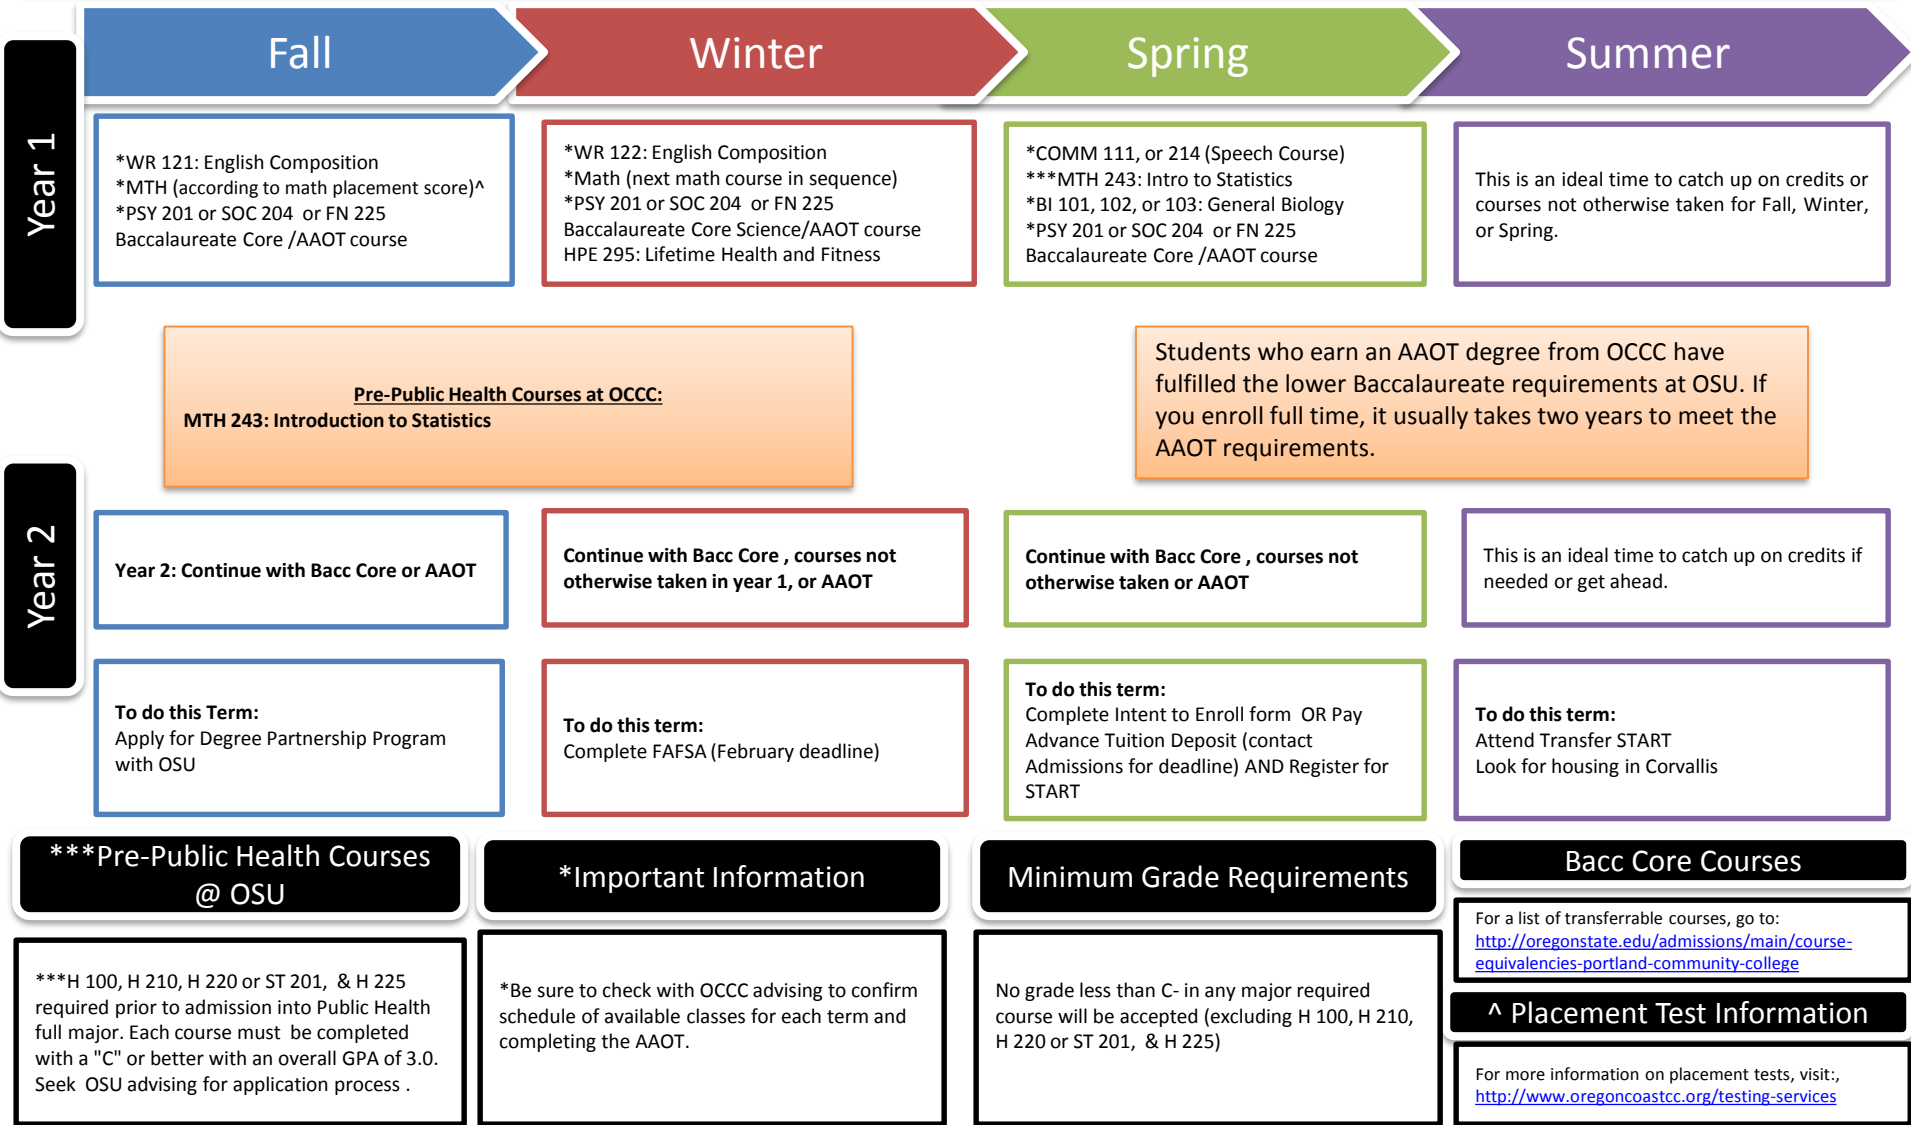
Fall

Winter

Spring

Summer

Year 1

*WR 121: English Composition
*MTH (according to math placement score)^
*PSY 201 or SOC 204 or FN 225
Baccalaureate Core /AAOT course

*WR 122: English Composition
*Math (next math course in sequence)
*PSY 201 or SOC 204 or FN 225
Baccalaureate Core Science/AAOT course
HPE 295: Lifetime Health and Fitness

*COMM 111, or 214 (Speech Course)
***MTH 243: Intro to Statistics
*BI 101, 102, or 103: General Biology
*PSY 201 or SOC 204 or FN 225
Baccalaureate Core /AAOT course

This is an ideal time to catch up on credits or courses not otherwise taken for Fall, Winter, or Spring.

Pre-Public Health Courses at OCCC:
MTH 243: Introduction to Statistics

Students who earn an AAOT degree from OCCC have fulfilled the lower Baccalaureate requirements at OSU. If you enroll full time, it usually takes two years to meet the AAOT requirements.

Year 2

Year 2: Continue with Bacc Core or AAOT

Continue with Bacc Core , courses not otherwise taken in year 1, or AAOT

Continue with Bacc Core , courses not otherwise taken or AAOT

This is an ideal time to catch up on credits if needed or get ahead.

To do this Term:
Apply for Degree Partnership Program with OSU

To do this term:
Complete FAFSA (February deadline)

To do this term:
Complete Intent to Enroll form OR Pay Advance Tuition Deposit (contact Admissions for deadline) AND Register for START

To do this term:
Attend Transfer START
Look for housing in Corvallis

***Pre-Public Health Courses @ OSU

*Important Information

Minimum Grade Requirements

Bacc Core Courses

For a list of transferrable courses, go to:
http://oregonstate.edu/admissions/main/course-equivalencies-portland-community-college

***H 100, H 210, H 220 or ST 201, & H 225 required prior to admission into Public Health full major. Each course must be completed with a "C" or better with an overall GPA of 3.0. Seek OSU advising for application process .

*Be sure to check with OCCC advising to confirm schedule of available classes for each term and completing the AAOT.

No grade less than C- in any major required course will be accepted (excluding H 100, H 210, H 220 or ST 201, & H 225)

^ Placement Test Information

For more information on placement tests, visit:,
http://www.oregoncoastcc.org/testing-services